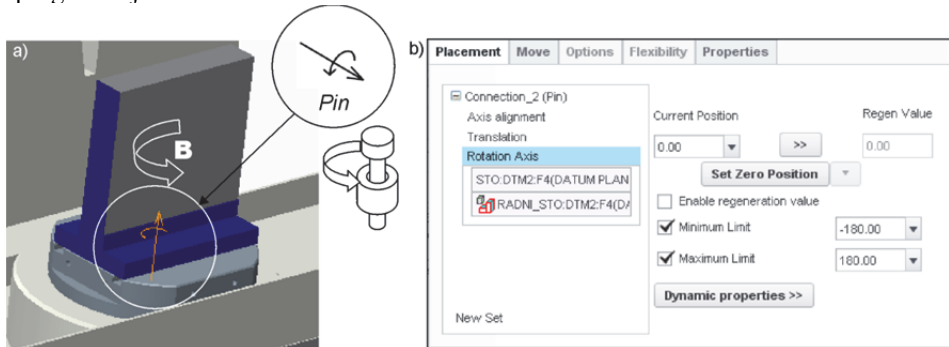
a)

Pin

B

b)

| Placement | Move | Options | Flexibility | Properties |

⊟ Connection_2 (Pin)
Axis alignment
Translation
Rotation Axis
STO:DTM2:F4(DATUM PLAN
RADNI_STO:DTM2:F4(DA

New Set

Current Position
Regen Value
0.00
>>
0.00
Set Zero Position
Enable regeneration value
Minimum Limit
-180.00
Maximum Limit
180.00
Dynamic properties >>